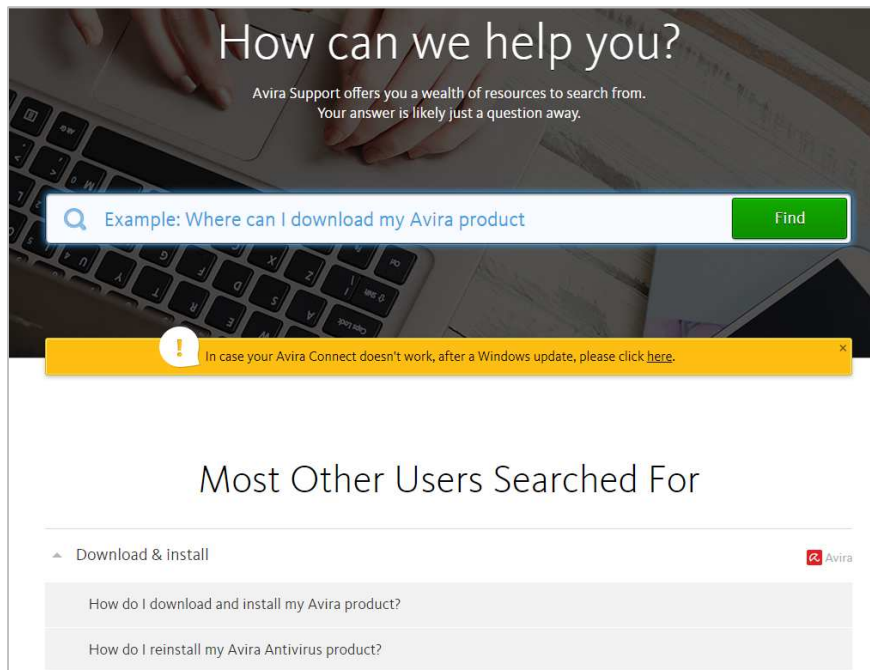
How can we help you?

Avira Support offers you a wealth of resources to search from.
Your answer is likely just a question away.

Example: Where can I download my Avira product

Find

!

In case your Avira Connect doesn't work, after a Windows update, please click here.

×

Most Other Users Searched For

Download & install

Avira

How do I download and install my Avira product?

How do I reinstall my Avira Antivirus product?